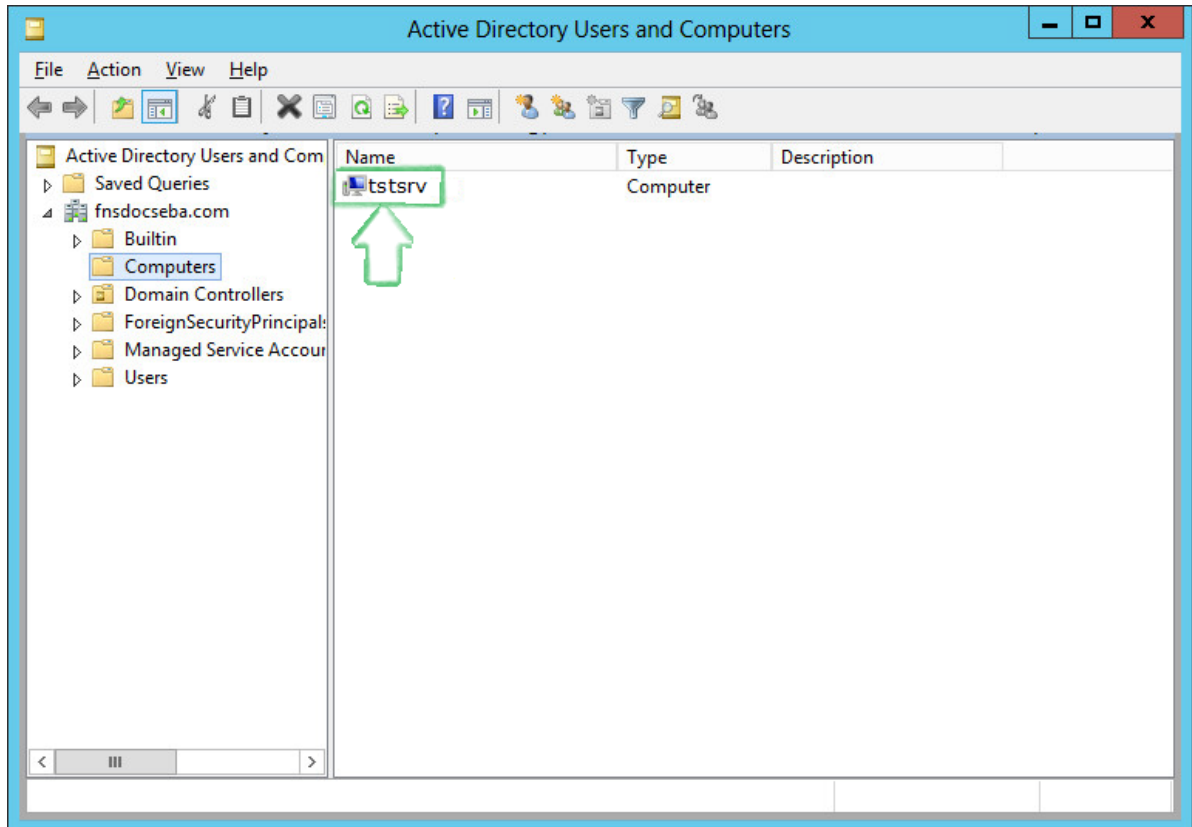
Active Directory Users and Computers

File Action View Help

Active Directory Users and Com
Saved Queries
fnsdocseba.com
Builtin
Computers
Domain Controllers
ForeignSecurityPrincipals
Managed Service Accour
Users

| Name | Type | Description |
|---|---|---|
| tstsrv | Computer | |